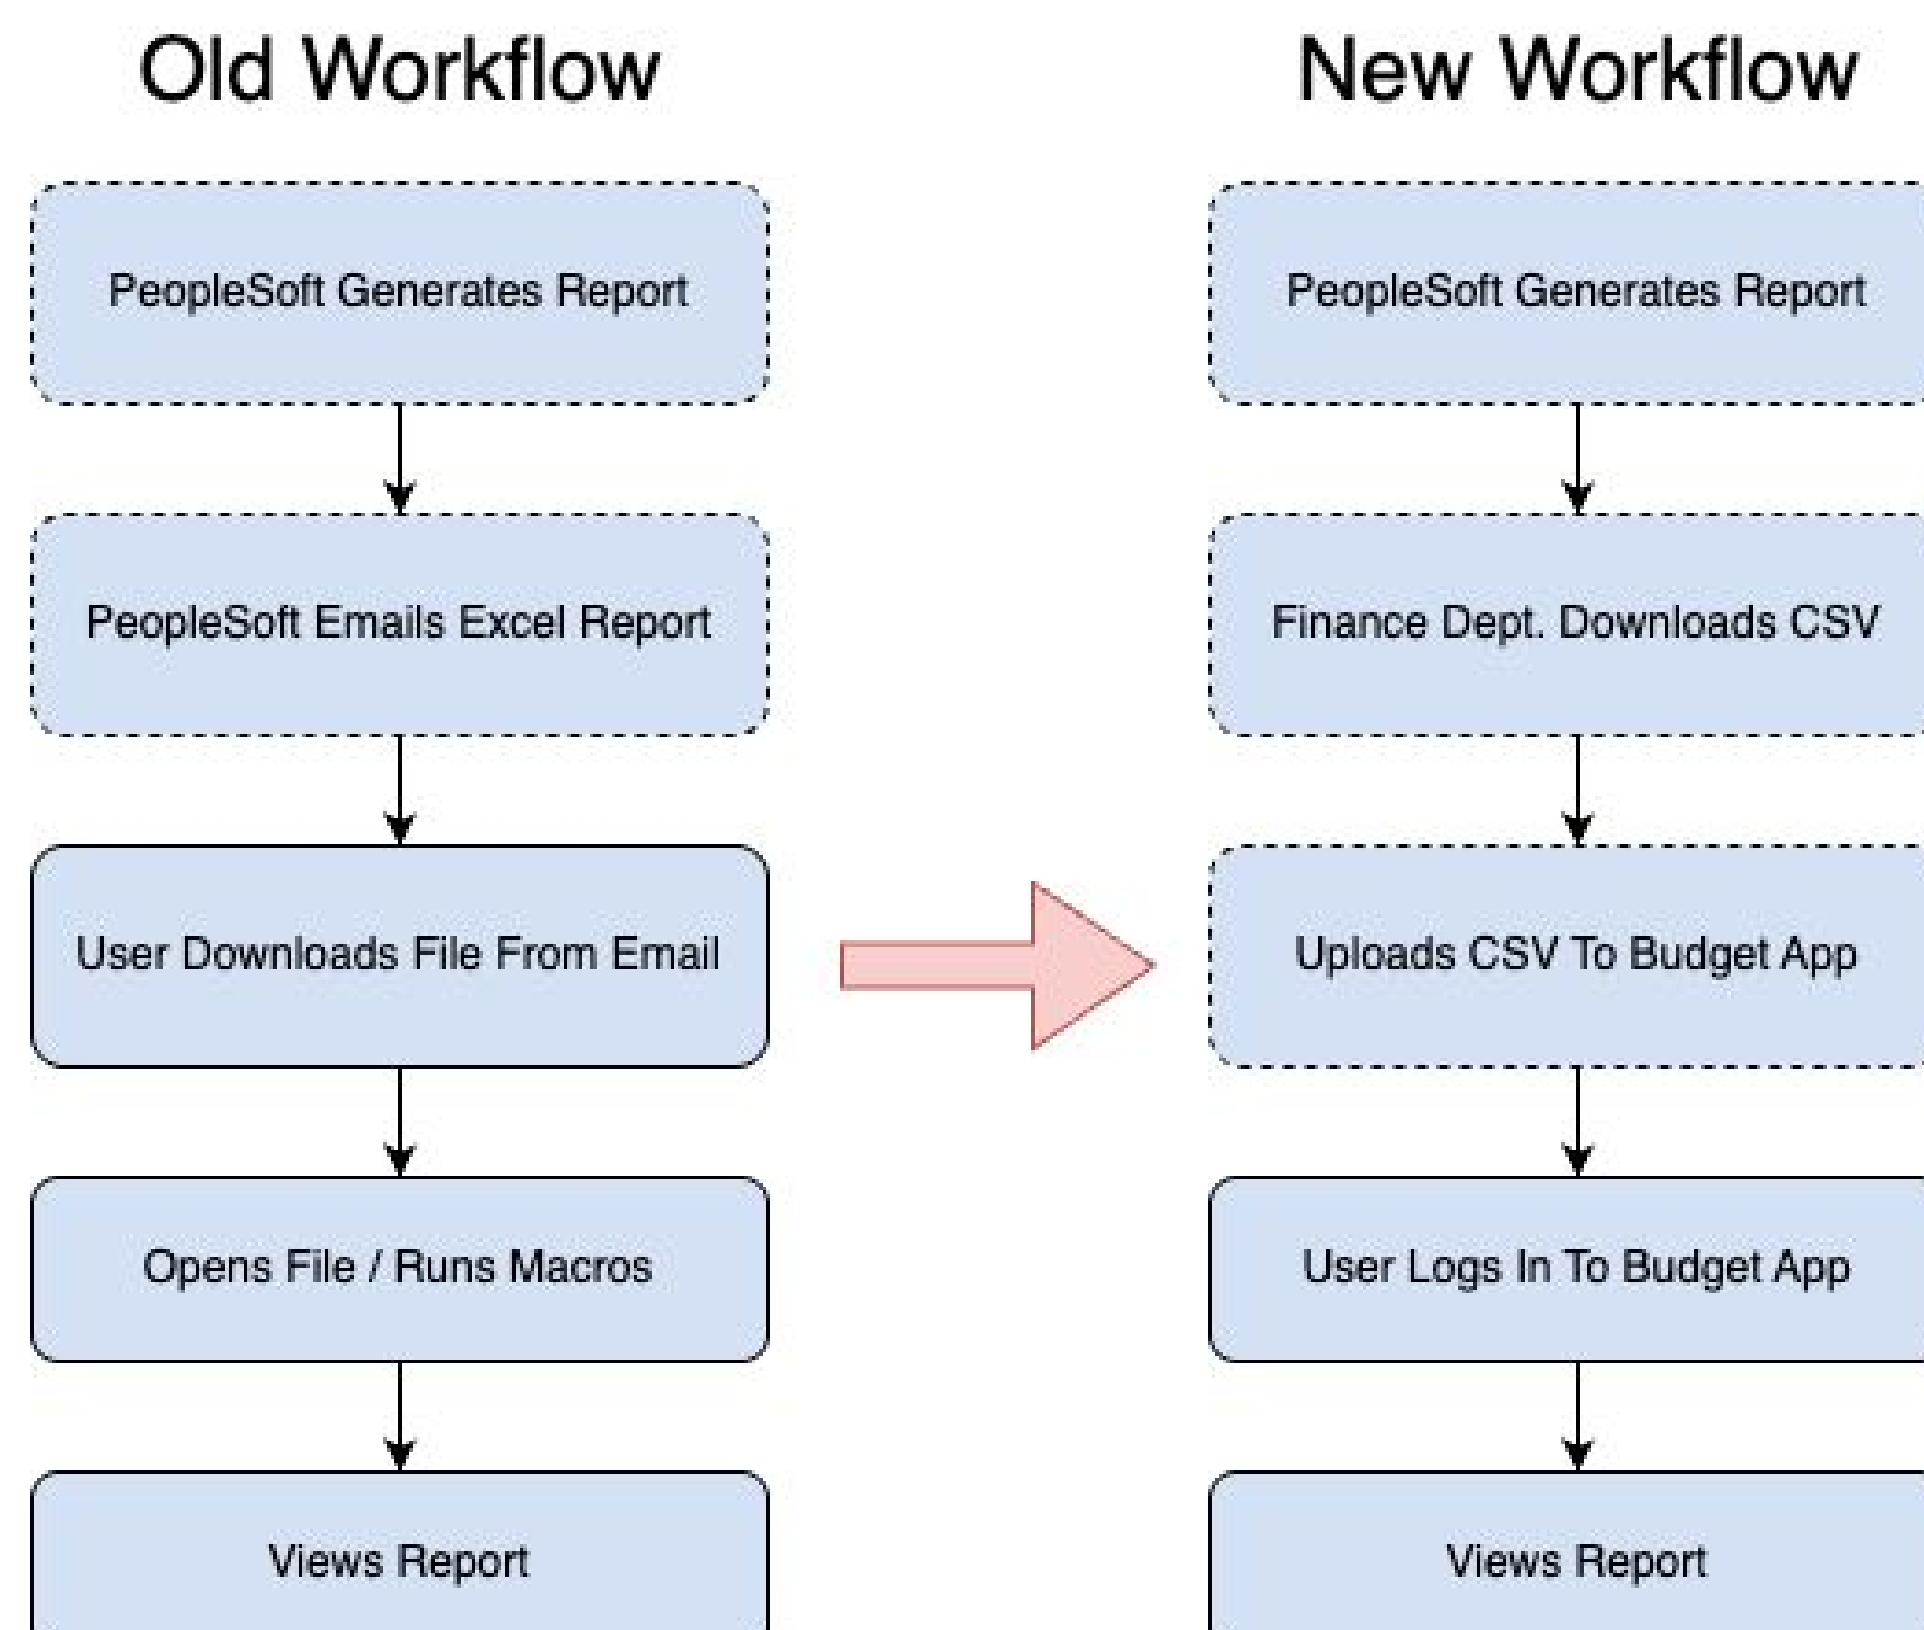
Old Workflow

PeopleSoft Generates Report

PeopleSoft Emails Excel Report

User Downloads File From Email

Opens File / Runs Macros

Views Report

New Workflow

PeopleSoft Generates Report

Finance Dept. Downloads CSV

Uploads CSV To Budget App

User Logs In To Budget App

Views Report